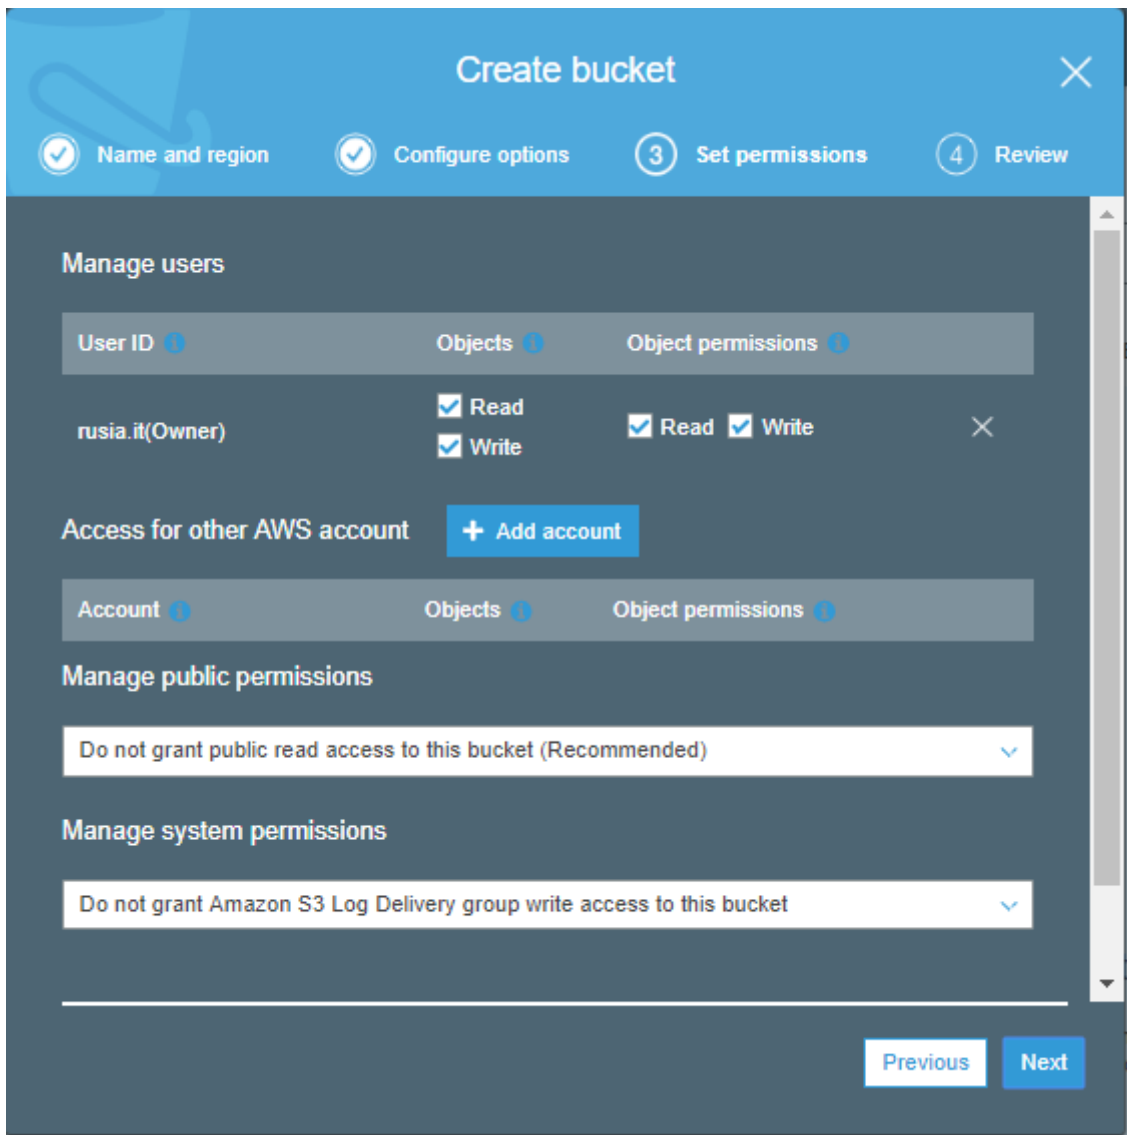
Create bucket

Name and region
Configure options
3 Set permissions
4 Review

Manage users

| User ID | Objects | Object permissions |
|---|---|---|
| rusia.it(Owner) | Read Write | Read Write |

Access for other AWS account
+ Add account

| Account | Objects | Object permissions |
|---|---|---|

Manage public permissions

Do not grant public read access to this bucket (Recommended)

Manage system permissions

Do not grant Amazon S3 Log Delivery group write access to this bucket

Previous
Next